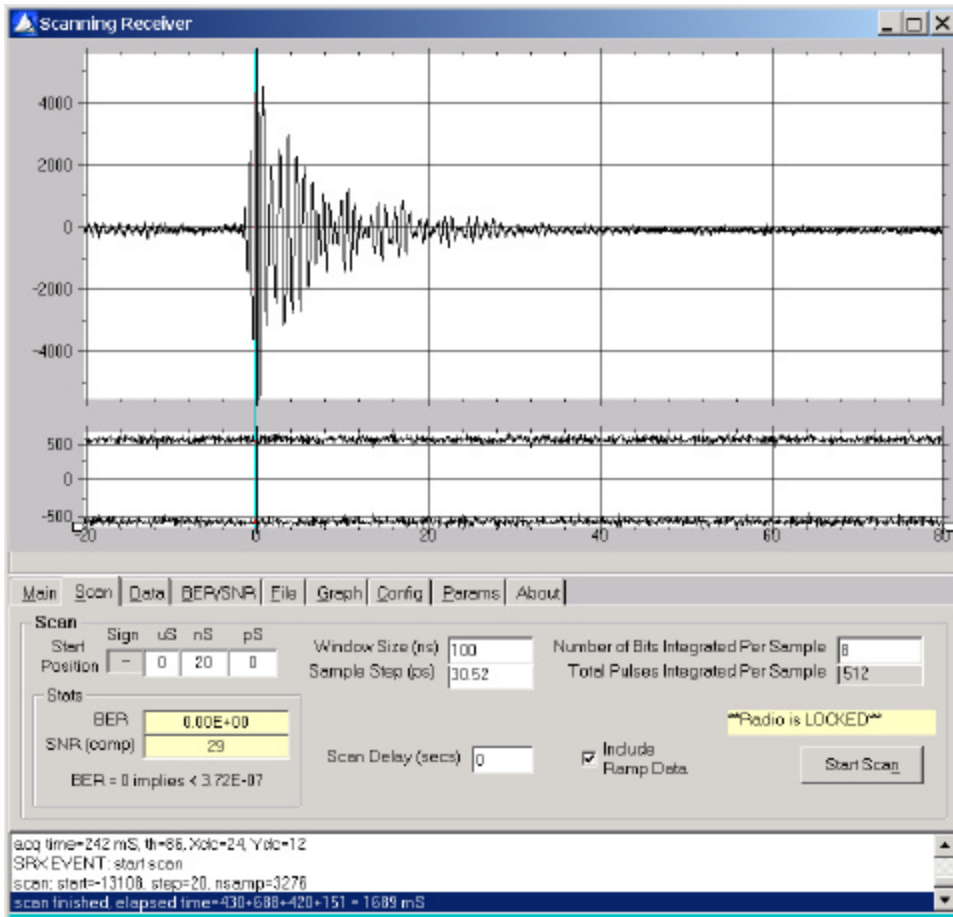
Scanning Receiver

4000
2000
0
-2000
-4000

500
0
-500
-20
0
20
40
60
80

Main | Scan | Data | BER/SNR | File | Graph | Config | Params | About

Scan
Start Position
Sign | uS | nS | pS
– | 0 | 20 | 0

Window Size (ns) 100
Sample Step (ps) 30.52

Number of Bits Integrated Per Sample 8
Total Pulses Integrated Per Sample 512

Stats
BER 0.00E+00
SNR (comp) 29
BER = 0 implies < 3.72E-07

**Radio is LOCKED**

Scan Delay (secs) 0

Include Ramp Data

Start Scan

acq time=242 mS, th=86, Xdc=24, Ydc=12
SRX EVENT: start scan
scan: start=-13108, step=20, nsamp=3276
scan finished, elapsed time=430+688+420+151 = 1689 mS